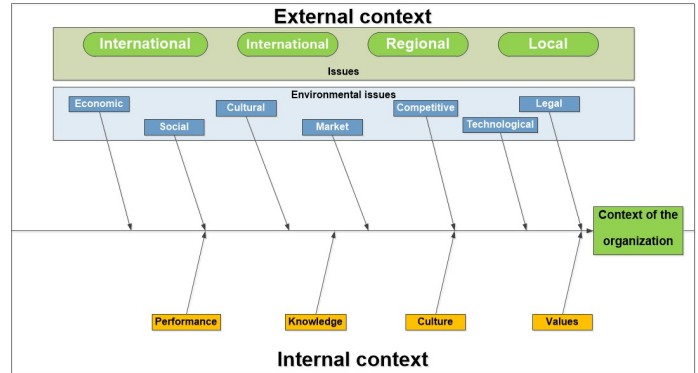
External context

International
International
Regional
Local

Issues

Environmental issues

Economic
Social
Cultural
Market
Competitive
Technological
Legal

Context of the organization

Performance
Knowledge
Culture
Values

Internal context